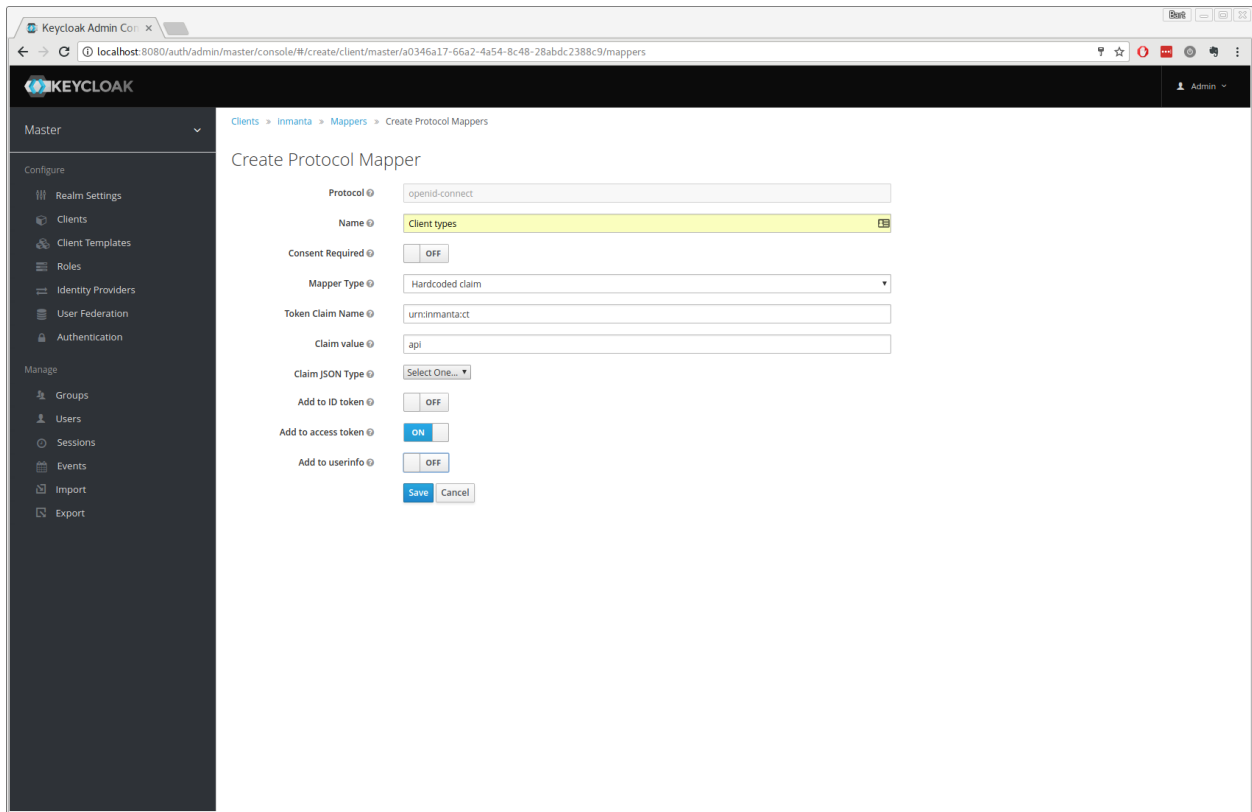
Keycloak Admin Con ×

Bart

localhost:8080/auth/admin/master/console/#/create/client/master/a0346a17-66a2-4a54-8c48-28abdc2388c9/mappers

KEYCLOAK

Admin

Master

Configure

Realm Settings

Clients

Client Templates

Roles

Identity Providers

User Federation

Authentication

Manage

Groups

Users

Sessions

Events

Import

Export

Clients » inmanta » Mappers » Create Protocol Mappers

Create Protocol Mapper

Protocol openid-connect

Name Client types

Consent Required OFF

Mapper Type Hardcoded claim

Token Claim Name urn:inmanta:ct

Claim value api

Claim JSON Type Select One...

Add to ID token OFF

Add to access token ON

Add to userinfo OFF

Save Cancel